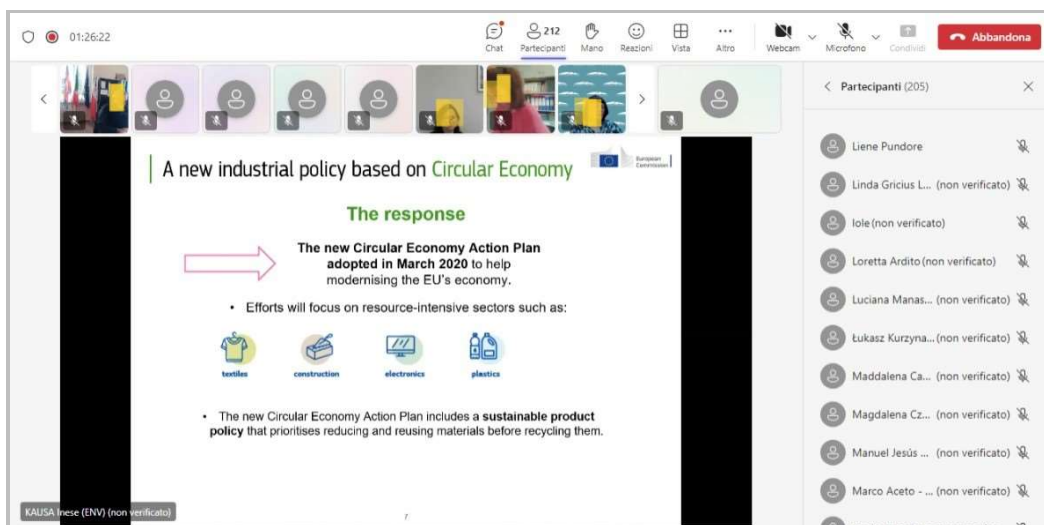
01:26:22

Chat

212
Partecipanti

Mano

Reazioni

Vista

...
Altro

Webcam

Microfono

Condividi

Abbandona

Partecipanti (205)

Liene Pundore

Linda Gricius L... (non verificato)

Iole (non verificato)

Loretta Ardito (non verificato)

Luciana Manas... (non verificato)

Łukasz Kurzyna... (non verificato)

Maddalena Ca... (non verificato)

Magdalena Cz... (non verificato)

Manuel Jesús ... (non verificato)

Marco Aceto - ... (non verificato)

A new industrial policy based on Circular Economy

European Commission

The response

The new Circular Economy Action Plan adopted in March 2020 to help modernising the EU's economy.

• Efforts will focus on resource-intensive sectors such as:

textiles

construction

electronics

plastics

• The new Circular Economy Action Plan includes a sustainable product policy that prioritises reducing and reusing materials before recycling them.

7

KAUSA Inese (ENV) (non verificato)